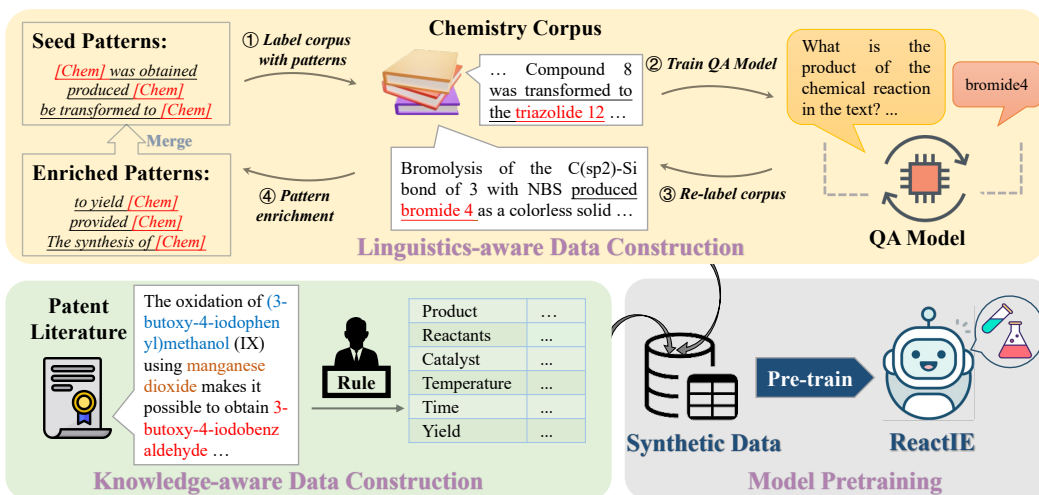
Seed Patterns:
[Chem] was obtained
produced [Chem]
be transformed to [Chem]

Merge

Enriched Patterns:
to yield [Chem]
provided [Chem]
The synthesis of [Chem]

① Label corpus with patterns

Chemistry Corpus

… Compound 8 was transformed to the triazolide 12 …

② Train QA Model

What is the product of the chemical reaction in the text? ...

bromide4

④ Pattern enrichment

Bromolysis of the C(sp2)-Si bond of 3 with NBS produced bromide 4 as a colorless solid …

③ Re-label corpus

QA Model

Linguistics-aware Data Construction

Patent Literature

The oxidation of (3-butoxy-4-iodophenyl)methanol (IX) using manganese dioxide makes it possible to obtain 3-butoxy-4-iodobenzaldehyde …

Rule

| Product | … |
|---|---|
| Reactants | ... |
| Catalyst | ... |
| Temperature | ... |
| Time | ... |
| Yield | ... |

Knowledge-aware Data Construction

Synthetic Data

Pre-train

ReactIE

Model Pretraining